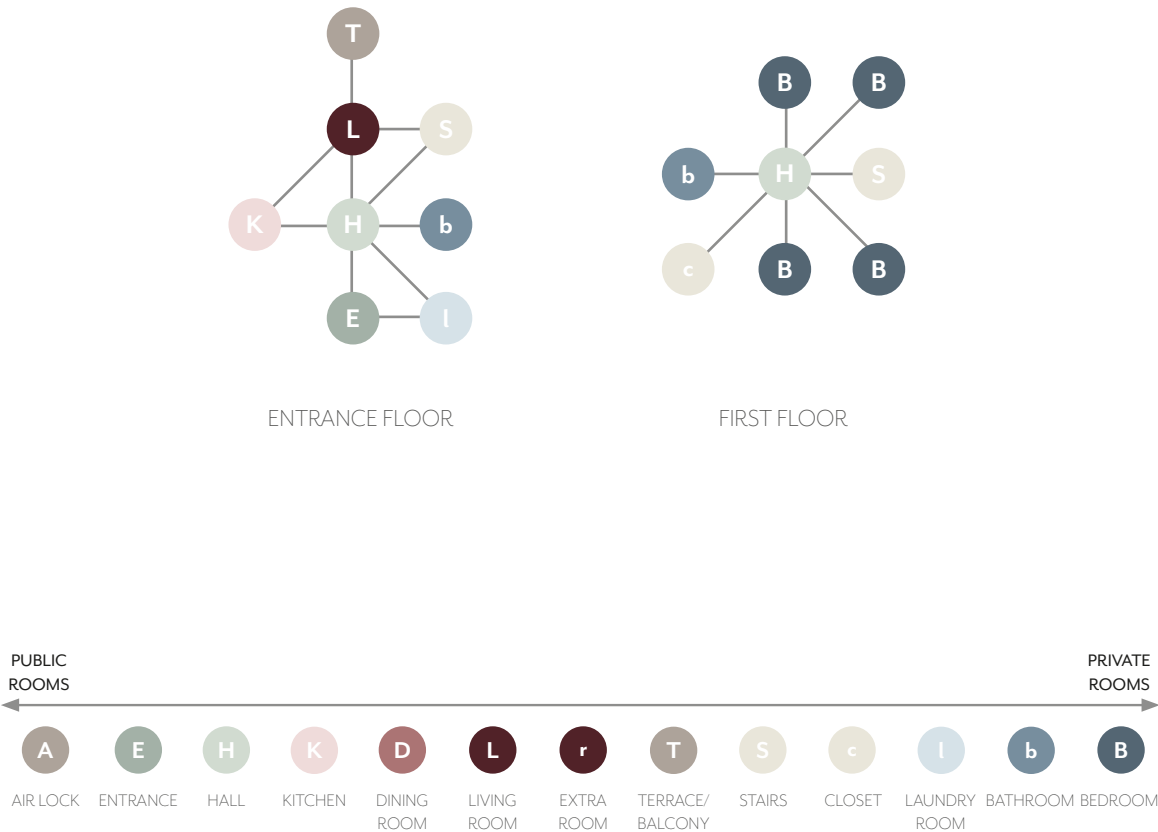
T
L
S
K
H
b
E
l

B
B
b
H
S
c
B
B

ENTRANCE FLOOR

FIRST FLOOR

PUBLIC ROOMS

PRIVATE ROOMS

| A | E | H | K | D | L | r | T | S | c | l | b | B |
|---|---|---|---|---|---|---|---|---|---|---|---|---|
| AIR LOCK | ENTRANCE | HALL | KITCHEN | DINING ROOM | LIVING ROOM | EXTRA ROOM | TERRACE/ BALCONY | STAIRS | CLOSET | LAUNDRY ROOM | BATHROOM | BEDROOM |